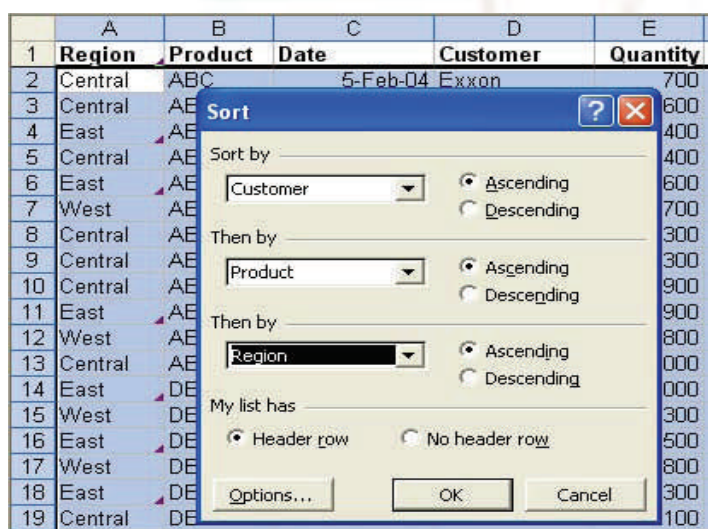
| | A | B | C | D | E |
|---|---|---|---|---|---|
| 1 | Region | Product | Date | Customer | Quantity |
| 2 | Central | ABC | 5-Feb-04 | Exxon | 700 |
| 3 | Central | AE | | | 600 |
| 4 | East | AE | | | 400 |
| 5 | Central | AE | | | 400 |
| 6 | East | AE | | | 600 |
| 7 | West | AE | | | 700 |
| 8 | Central | AE | | | 300 |
| 9 | Central | AE | | | 300 |
| 10 | Central | AE | | | 900 |
| 11 | East | AE | | | 900 |
| 12 | West | AE | | | 800 |
| 13 | Central | AE | | | 000 |
| 14 | East | DE | | | 000 |
| 15 | West | DE | | | 300 |
| 16 | East | DE | | | 500 |
| 17 | West | DE | | | 800 |
| 18 | East | DE | | | 300 |
| 19 | Central | DE | | | 100 |

Sort

Sort by
Customer
Ascending
Descending

Then by
Product
Ascending
Descending

Then by
Region
Ascending
Descending

My list has
Header row
No header row

Options...
OK
Cancel